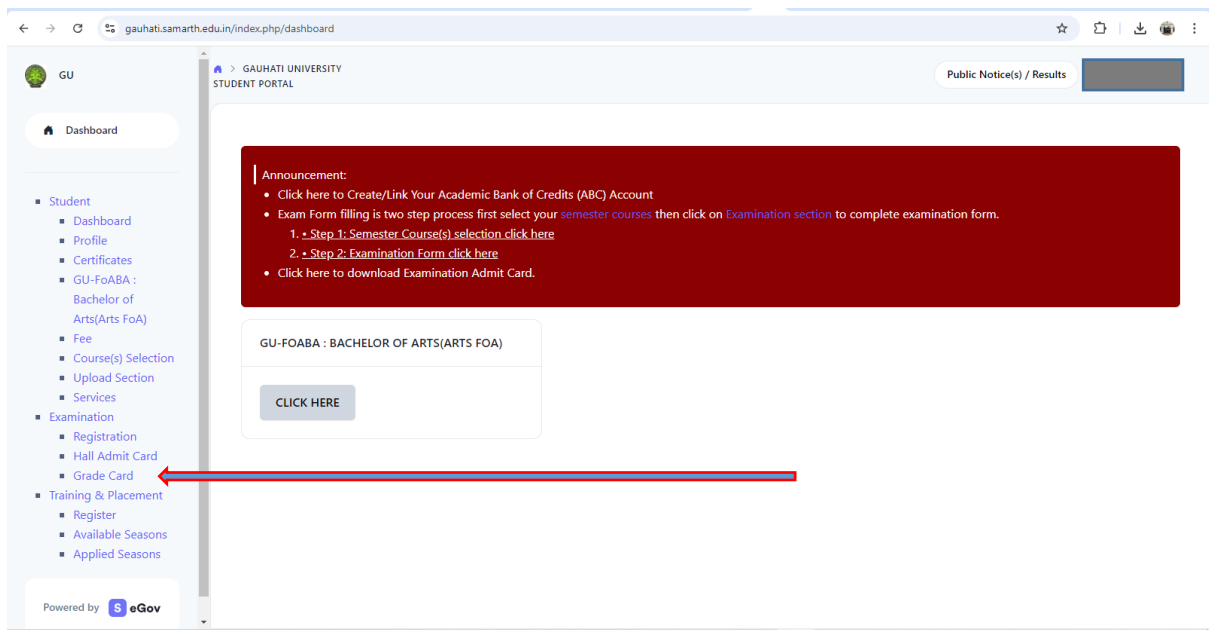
gauhati.samarth.edu.in/index.php/dashboard

GU

Dashboard

- Student
  - Dashboard
  - Profile
  - Certificates
  - GU-FoABA : Bachelor of Arts(Arts FoA)
  - Fee
  - Course(s) Selection
  - Upload Section
  - Services
- Examination
  - Registration
  - Hall Admit Card
  - Grade Card
- Training & Placement
  - Register
  - Available Seasons
  - Applied Seasons

Powered by S eGov

> GAUHATI UNIVERSITY
STUDENT PORTAL

Public Notice(s) / Results

Announcement:
- Click here to Create/Link Your Academic Bank of Credits (ABC) Account
- Exam Form filling is two step process first select your semester courses then click on Examination section to complete examination form.
  1. • Step 1: Semester Course(s) selection click here
  2. • Step 2: Examination Form click here
- Click here to download Examination Admit Card.

GU-FOABA : BACHELOR OF ARTS(ARTS FOA)

CLICK HERE